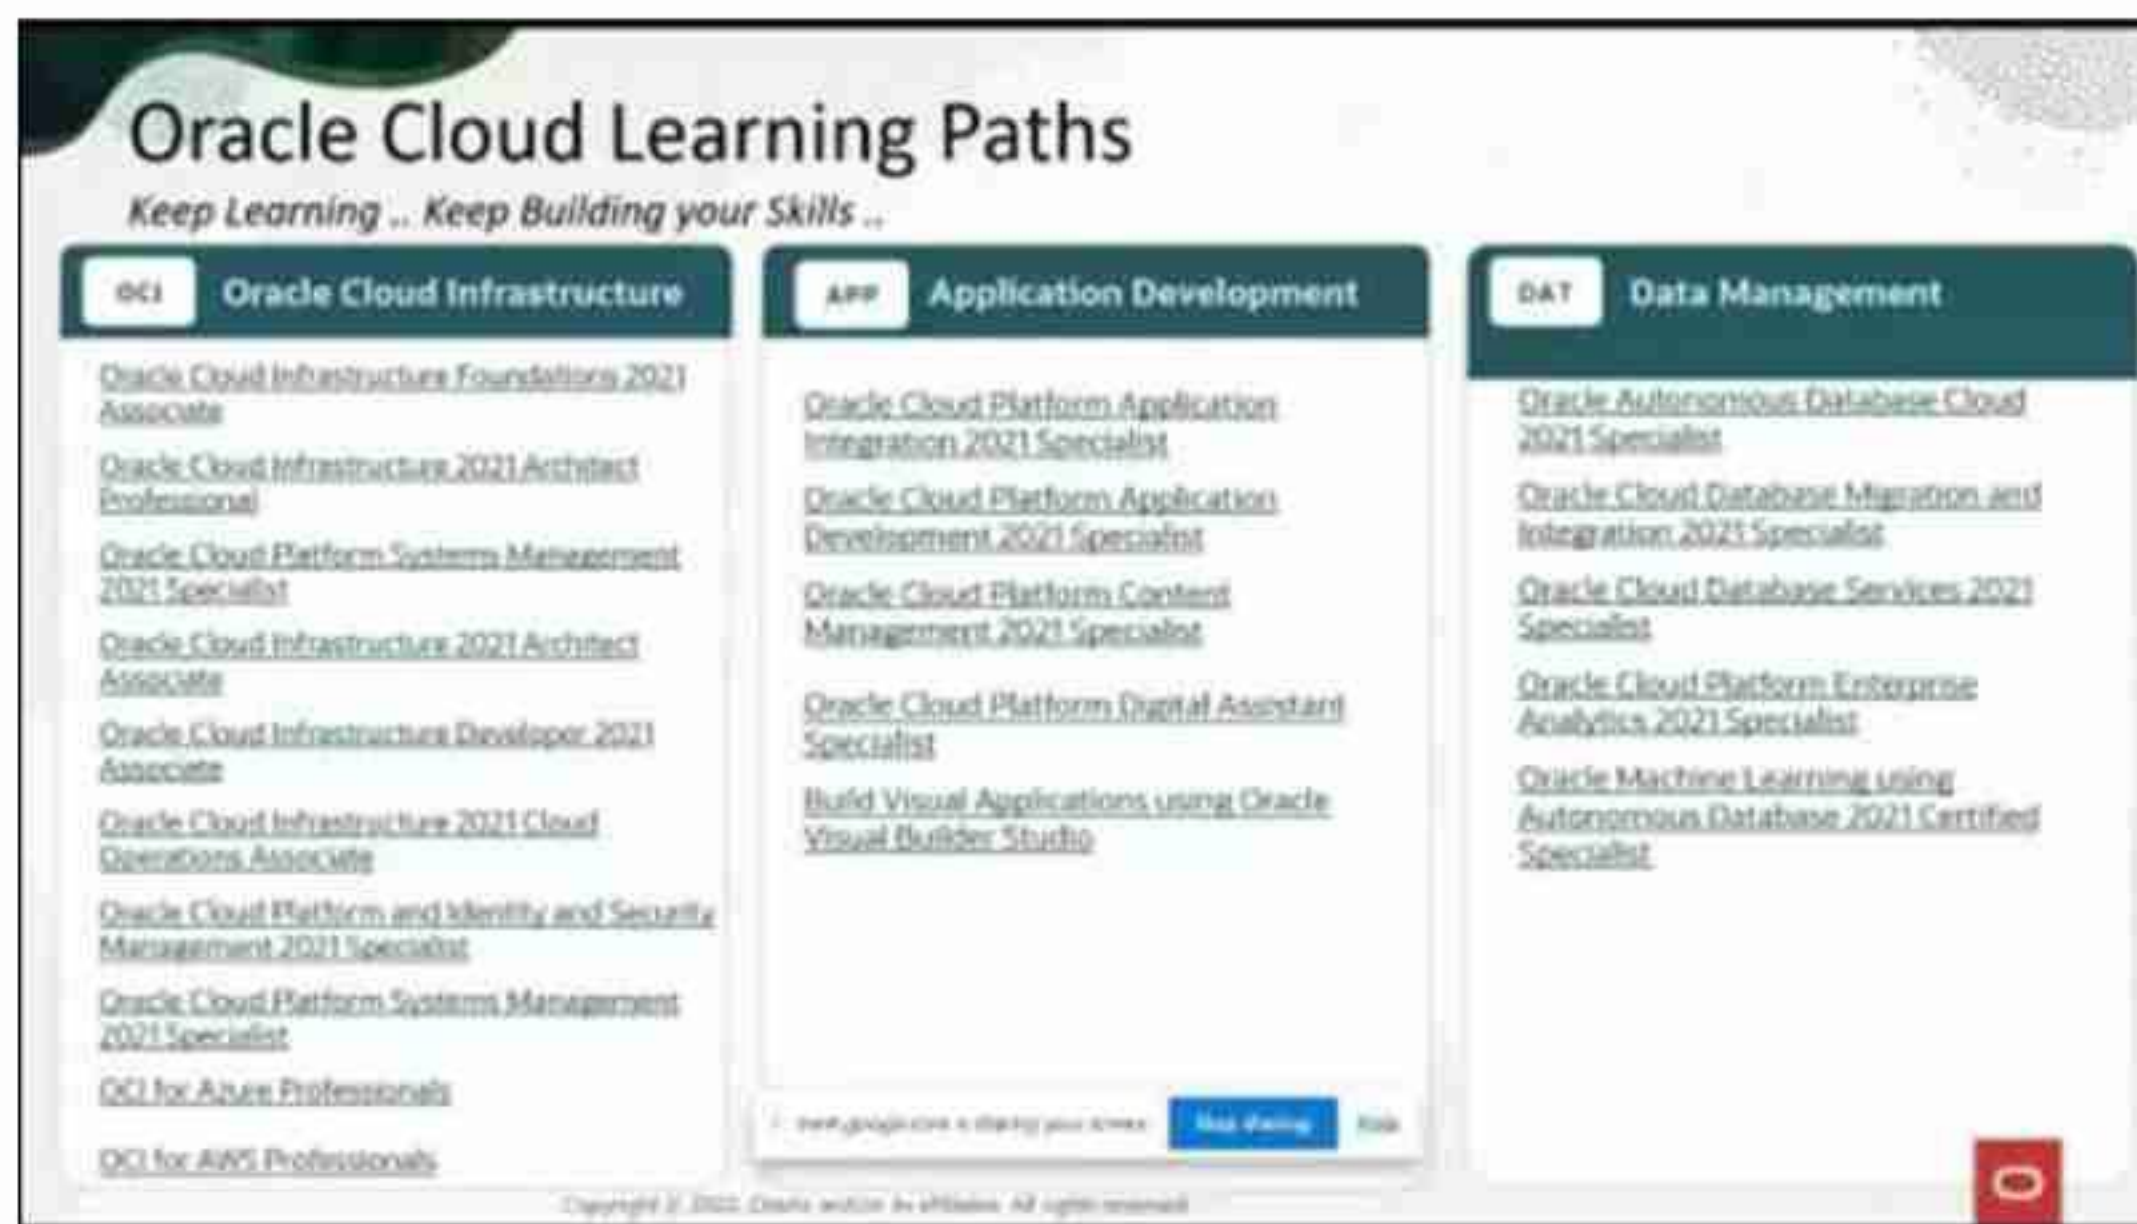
Oracle Cloud Learning Paths

Keep Learning .. Keep Building your Skills ..

OCI Oracle Cloud Infrastructure

Oracle Cloud Infrastructure Foundations 2021 Associate

Oracle Cloud Infrastructure 2021 Architect Professional

Oracle Cloud Platform Systems Management 2021 Specialist

Oracle Cloud Infrastructure 2021 Architect Associate

Oracle Cloud Infrastructure Developer 2021 Associate

Oracle Cloud Infrastructure 2021 Cloud Operations Associate

Oracle Cloud Platform and Identity and Security Management 2021 Specialist

Oracle Cloud Platform Systems Management 2021 Specialist

OCI for Azure Professionals

OCI for AWS Professionals

APP Application Development

Oracle Cloud Platform Application Integration 2021 Specialist

Oracle Cloud Platform Application Development 2021 Specialist

Oracle Cloud Platform Content Management 2021 Specialist

Oracle Cloud Platform Digital Assistant Specialist

Build Visual Applications using Oracle Visual Builder Studio

meet.google.com is sharing your screen. Stop sharing Hide

DAT Data Management

Oracle Autonomous Database Cloud 2021 Specialist

Oracle Cloud Database Migration and Integration 2021 Specialist

Oracle Cloud Database Services 2021 Specialist

Oracle Cloud Platform Enterprise Analytics 2021 Specialist

Oracle Machine Learning using Autonomous Database 2021 Certified Specialist

Copyright © 2022, Oracle and/or its affiliates. All rights reserved.